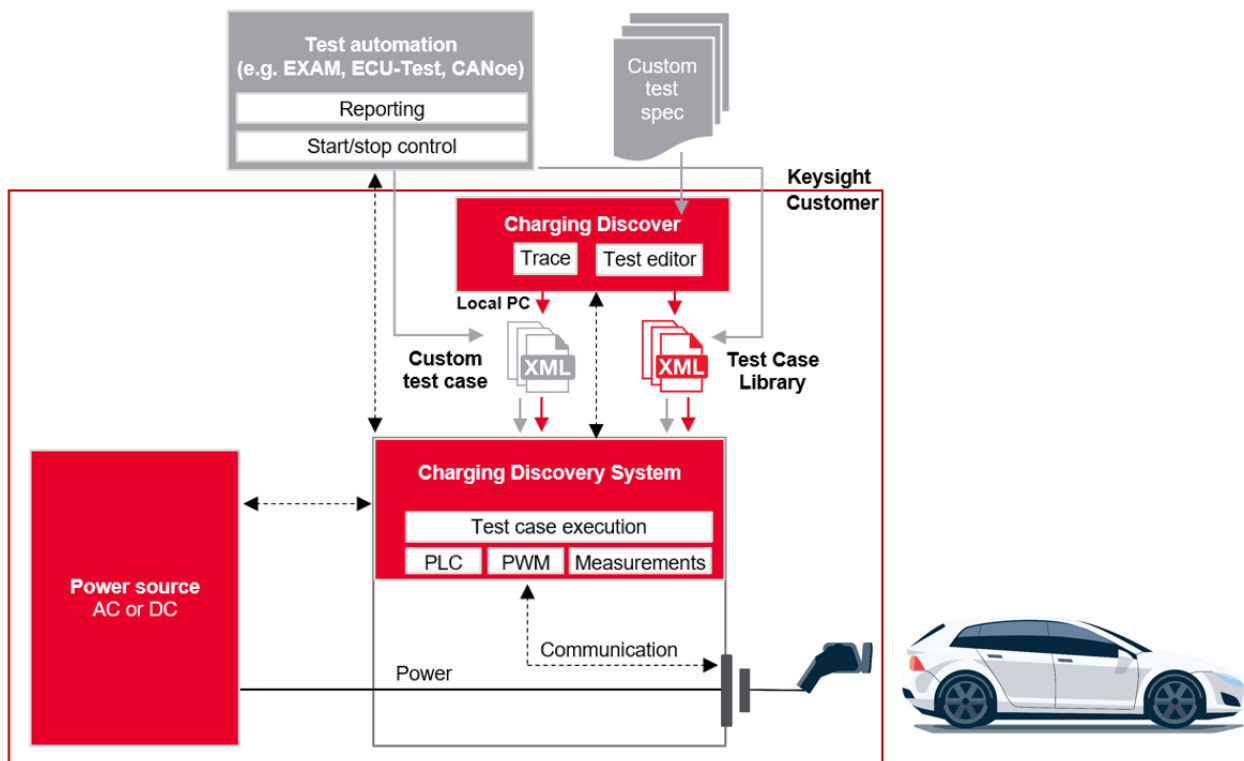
Test automation
(e.g. EXAM, ECU-Test, CANoe)
Reporting
Start/stop control

Custom test spec

Keysight
Customer

Charging Discover
Trace
Test editor

Local PC

Custom test case
XML

XML
Test Case Library

Charging Discovery System
Test case execution
PLC
PWM
Measurements

Power source
AC or DC

Communication
Power